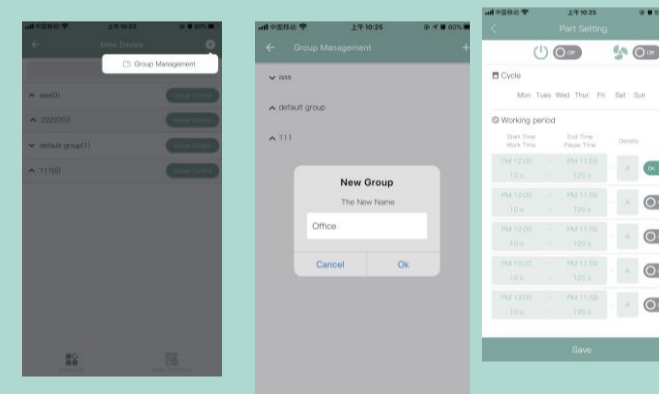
中国移动 上午10:25

Show Device

Group Management

aaa(0) Group Control

2022(0) Group Control

default group(1) Group Control

111(0) Group Control

中国移动 上午10:25 80%

Group Management

aaa

default group

111

New Group

The New Name

Office

Cancel

Ok

中国移动 上午10:25

Part Setting

Off

Off

Cycle

Mon Tues Wed Thur Fri Sat Sun

Working period

Start Time Work Time

End Time Pause Time

Density

PM 12:00 ~ PM 11:59

10 s ~ 120 s

A

On

PM 12:00 ~ PM 11:59

10 s ~ 120 s

A

PM 12:00 ~ PM 11:59

10 s ~ 120 s

A

PM 12:00 ~ PM 11:59

10 s ~ 120 s

A

PM 12:00 ~ PM 11:59

10 s ~ 120 s

A

Save